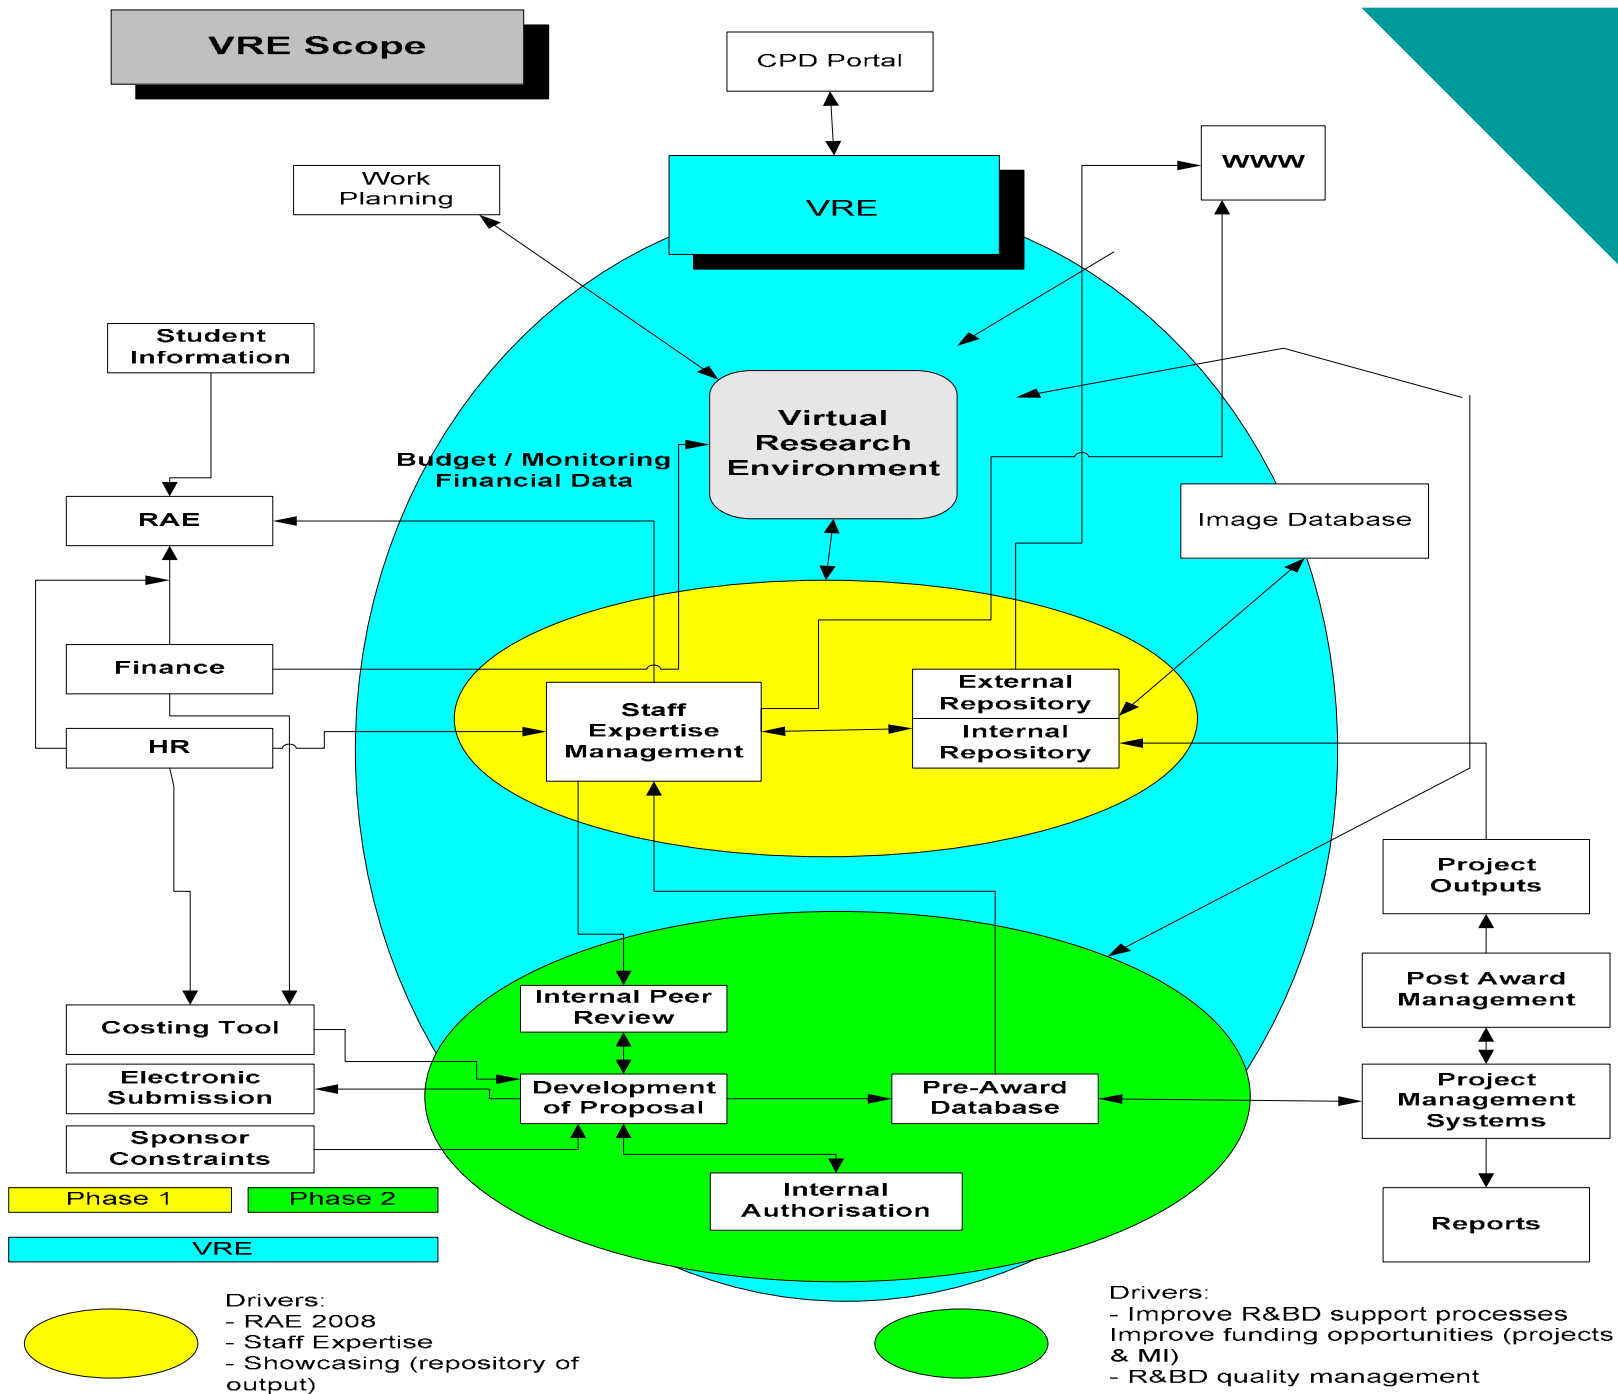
VRE Scope

CPD Portal

VRE

WWW

Work Planning

Student Information

Virtual Research Environment

Budget / Monitoring Financial Data

RAE

Image Database

Finance

Staff Expertise Management

External Repository

Internal Repository

HR

Project Outputs

Post Award Management

Internal Peer Review

Costing Tool

Electronic Submission

Development of Proposal

Pre-Award Database

Project Management Systems

Sponsor Constraints

Internal Authorisation

Reports

Phase 1

Phase 2

VRE

Drivers:
- RAE 2008
- Staff Expertise
- Showcasing (repository of output)

Drivers:
- Improve R&BD support processes
Improve funding opportunities (projects & MI)
- R&BD quality management